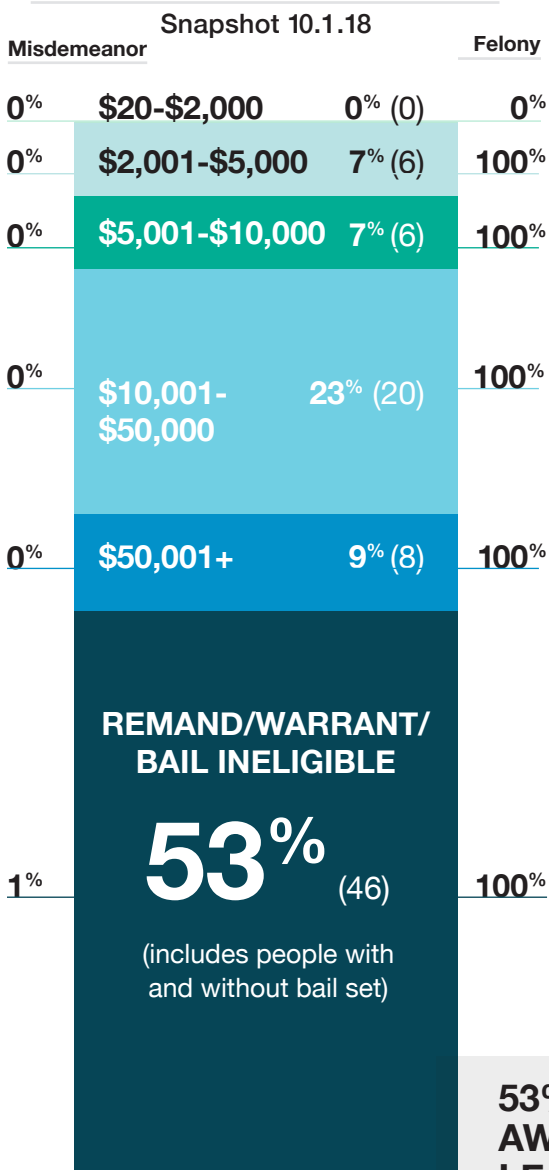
Snapshot 10.1.18

Misdemeanor

Felony

0% $20-$2,000 0% (0) 0%

0% $2,001-$5,000 7% (6) 100%

0% $5,001-$10,000 7% (6) 100%

0% $10,001-$50,000 23% (20) 100%

0% $50,001+ 9% (8) 100%

REMAND/WARRANT/ BAIL INELIGIBLE

53% (46)

(includes people with and without bail set)

1% 100%

53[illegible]
AW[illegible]
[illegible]